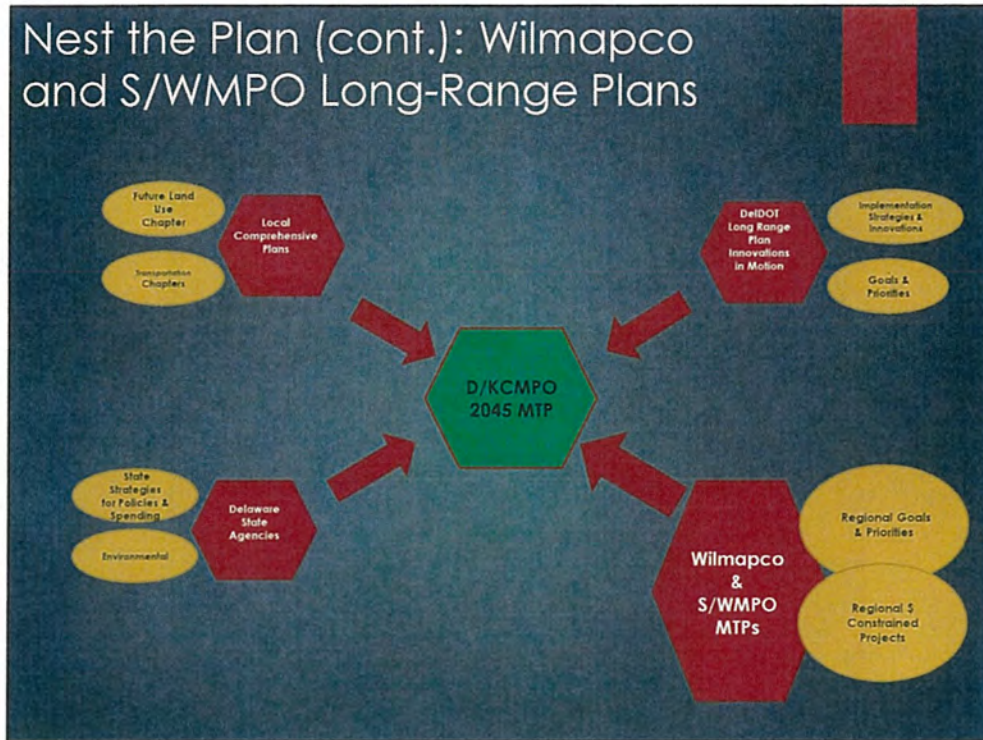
Nest the Plan (cont.): Wilmapco and S/WMPO Long-Range Plans

Future Land Use Chapter

Transportation Chapters

Local Comprehensive Plans

DelDOT Long Range Plan Innovations in Motion

Implementation Strategies & Innovations

Goals & Priorities

D/KCMPO 2045 MTP

State Strategies for Policies & Spending

Environmental

Delaware State Agencies

Wilmapco & S/WMPO MTPs

Regional Goals & Priorities

Regional $ Constrained Projects